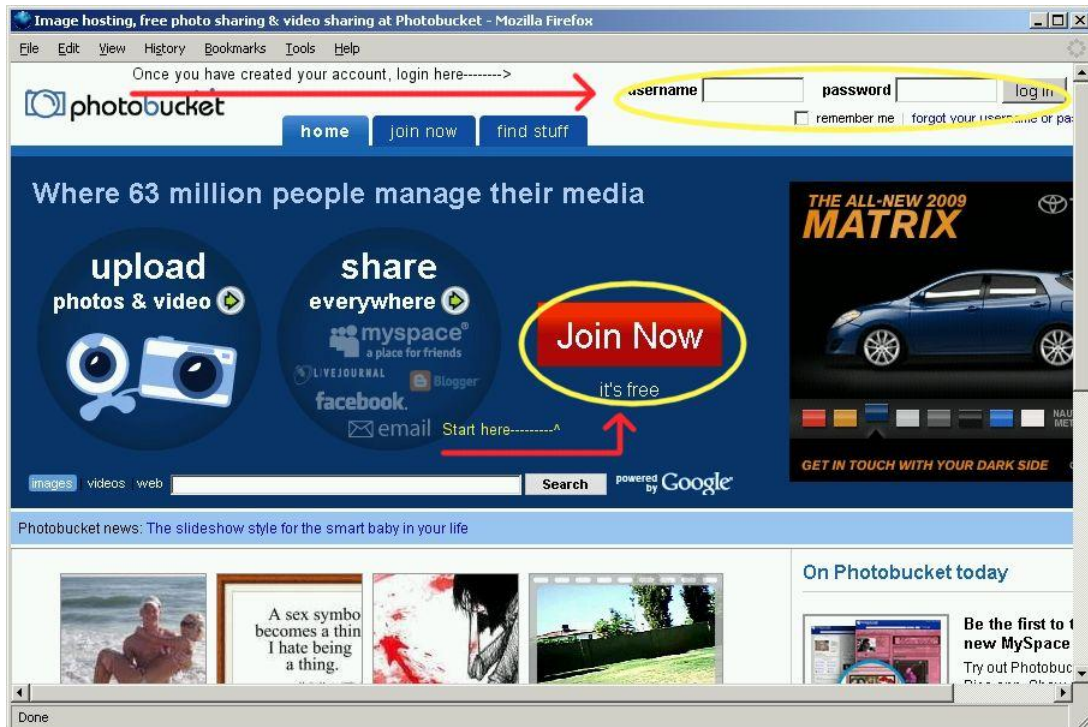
Image hosting, free photo sharing & video sharing at Photobucket - Mozilla Firefox

File Edit View History Bookmarks Tools Help

Once you have created your account, login here-------->

photobucket

username password log in

remember me | forgot your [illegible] or pa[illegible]

home join now find stuff

Where 63 million people manage their media

upload photos & video

share everywhere

myspace a place for friends

LIVEJOURNAL Blogger

facebook.

email Start here---------^

Join Now

it's free

THE ALL-NEW 2009 MATRIX

GET IN TOUCH WITH YOUR DARK SIDE

images videos web Search powered by Google

Photobucket news: The slideshow style for the smart baby in your life

A sex symbo becomes a thin I hate being a thing.

On Photobucket today

Be the first to t new MySpace

Try out Photobuc

Done